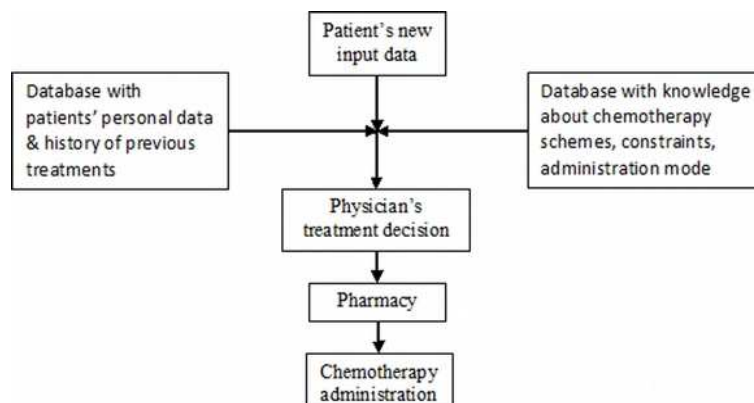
Patient's new input data

Database with patients' personal data & history of previous treatments

Database with knowledge about chemotherapy schemes, constraints, administration mode

Physician's treatment decision

Pharmacy

Chemotherapy administration